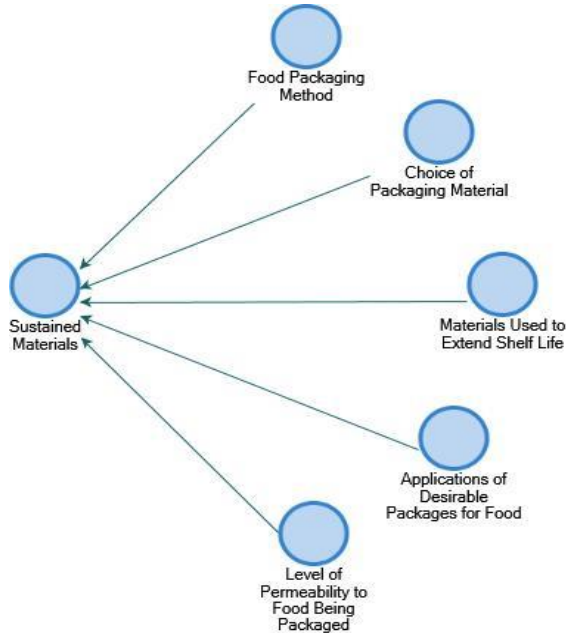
Food Packaging Method

Choice of Packaging Material

Sustained Materials

Materials Used to Extend Shelf Life

Applications of Desirable Packages for Food

Level of Permeability to Food Being Packaged